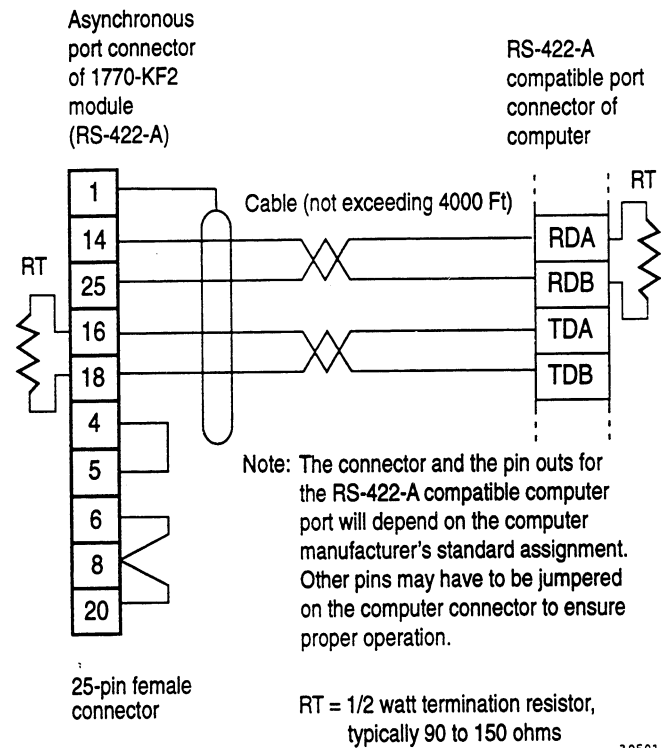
Asynchronous port connector of 1770-KF2 module (RS-422-A)

RS-422-A compatible port connector of computer

RT

Cable (not exceeding 4000 Ft)

RT

1
14
25
16
18
4
5
6
8
20

RDA
RDB
TDA
TDB

Note: The connector and the pin outs for the RS-422-A compatible computer port will depend on the computer manufacturer's standard assignment. Other pins may have to be jumpered on the computer connector to ensure proper operation.

25-pin female connector

RT = 1/2 watt termination resistor, typically 90 to 150 ohms

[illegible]